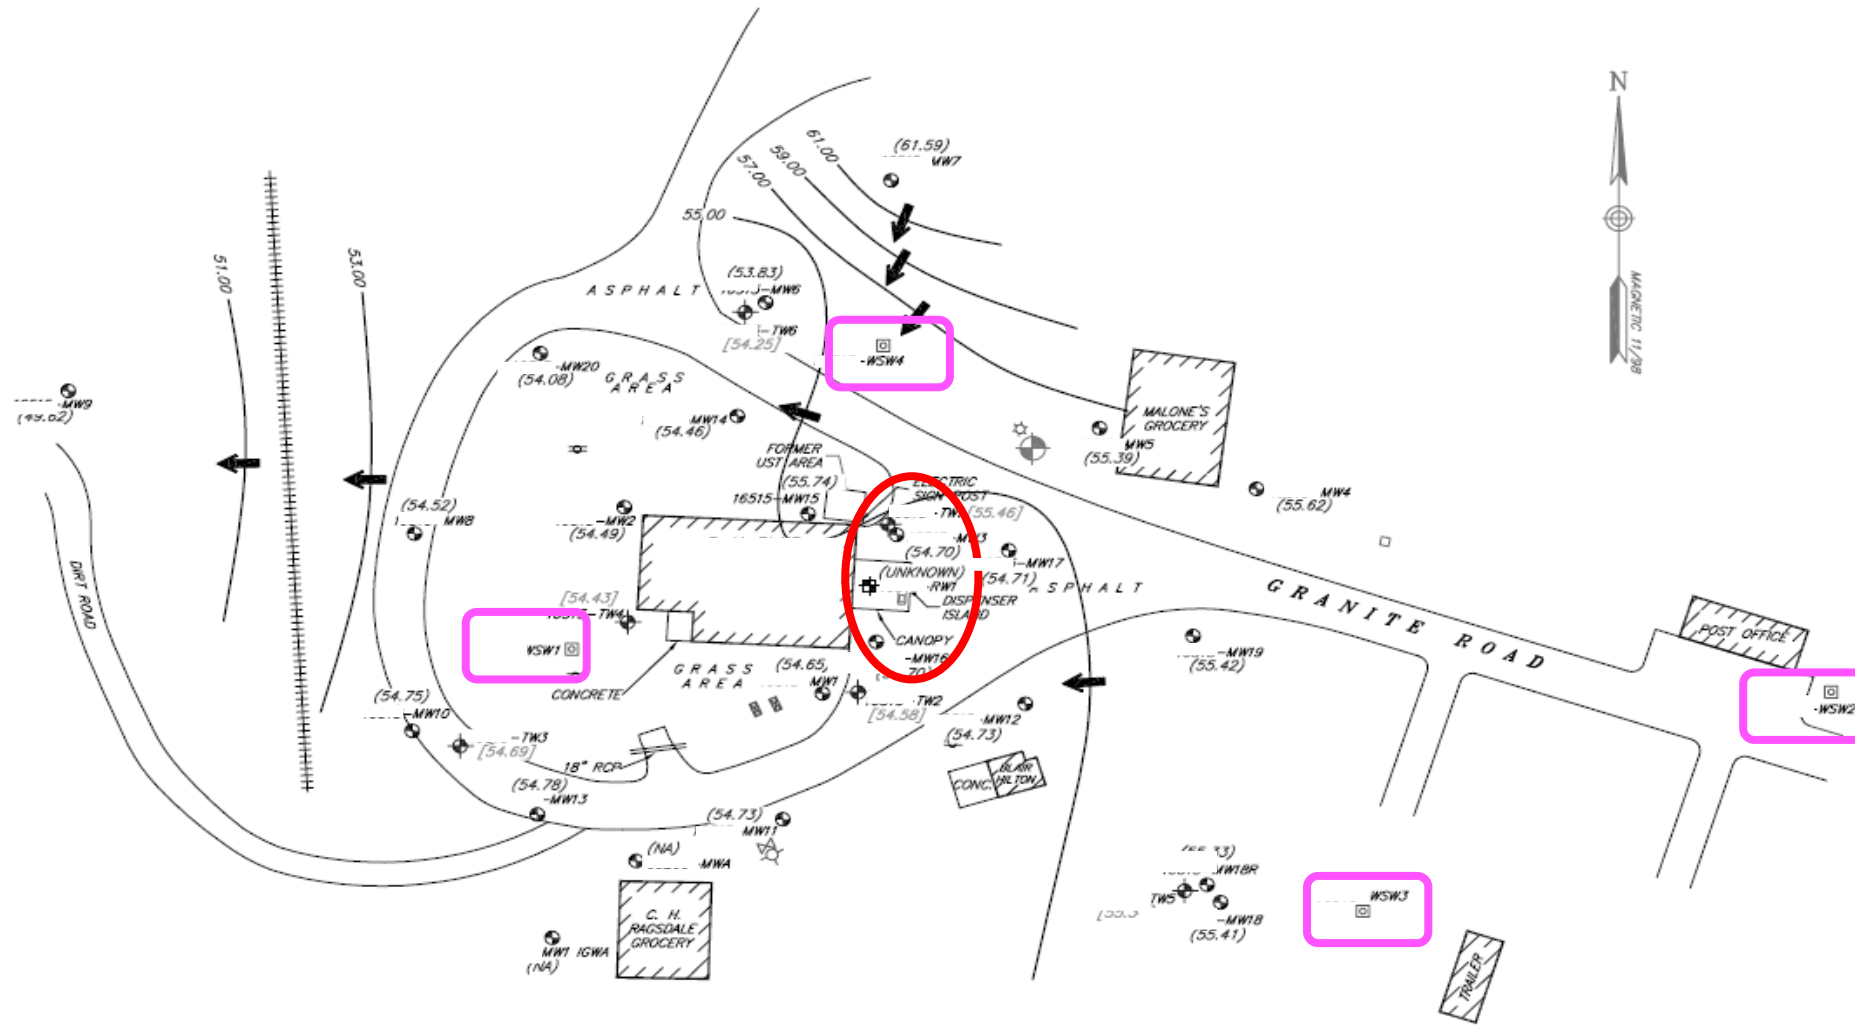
N

MAGNETIC 11/98

61.00
59.00
57.00
55.00
53.00
51.00

(61.59)
MW7

(53.83)
MW6
TW6
[54.25]

WSW4

ASPHALT

MW20
(54.08)
GRASS AREA

MW9
(49.62)

MW14
(54.46)

FORMER UST AREA
(55.74)
16515–MW15

ELECTRIC SIGN POST
TW
[55.46]

MALONE'S GROCERY
MW5
(55.39)

MW4
(55.62)

(54.52)
MW8

MW2
(54.49)

MW3
(54.70)
MW17
(UNKNOWN)
RW1
(54.71)
DISPENSER ISLAND
ASPHALT

[54.43]
TW4

WSW1

CANOPY
MW16

GRANITE ROAD

POST OFFICE

WSW2

MW19
(55.42)

GRASS AREA
(54.65)
MW1
CONCRETE

TW2
[54.58]

(54.75)
MW10

TW3
[54.69]

MW12
(54.73)

18" RCP

CONC.
BLAIR HILTON

(54.78)
MW13

(54.73)
MW11

(NA)
MWA

DIRT ROAD

MW18R
TW5
MW18
(55.41)

WSW3

C. H. RAGSDALE GROCERY

MW1 IGWA
(NA)

TRAILER